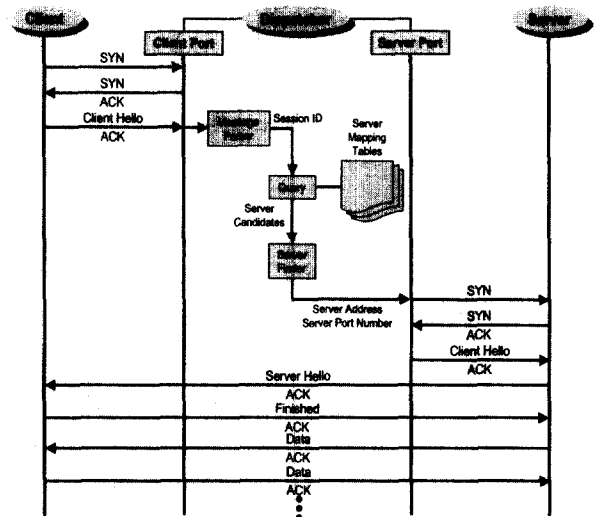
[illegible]

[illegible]

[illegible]

Client Port

Server Port

SYN

SYN

ACK

Client Hello

ACK

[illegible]

Session ID

Server Mapping Tables

Query

Server Candidates

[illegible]

Server Address

Server Port Number

SYN

SYN

ACK

Client Hello

ACK

Server Hello

ACK

Finished

ACK

Data

ACK

Data

ACK